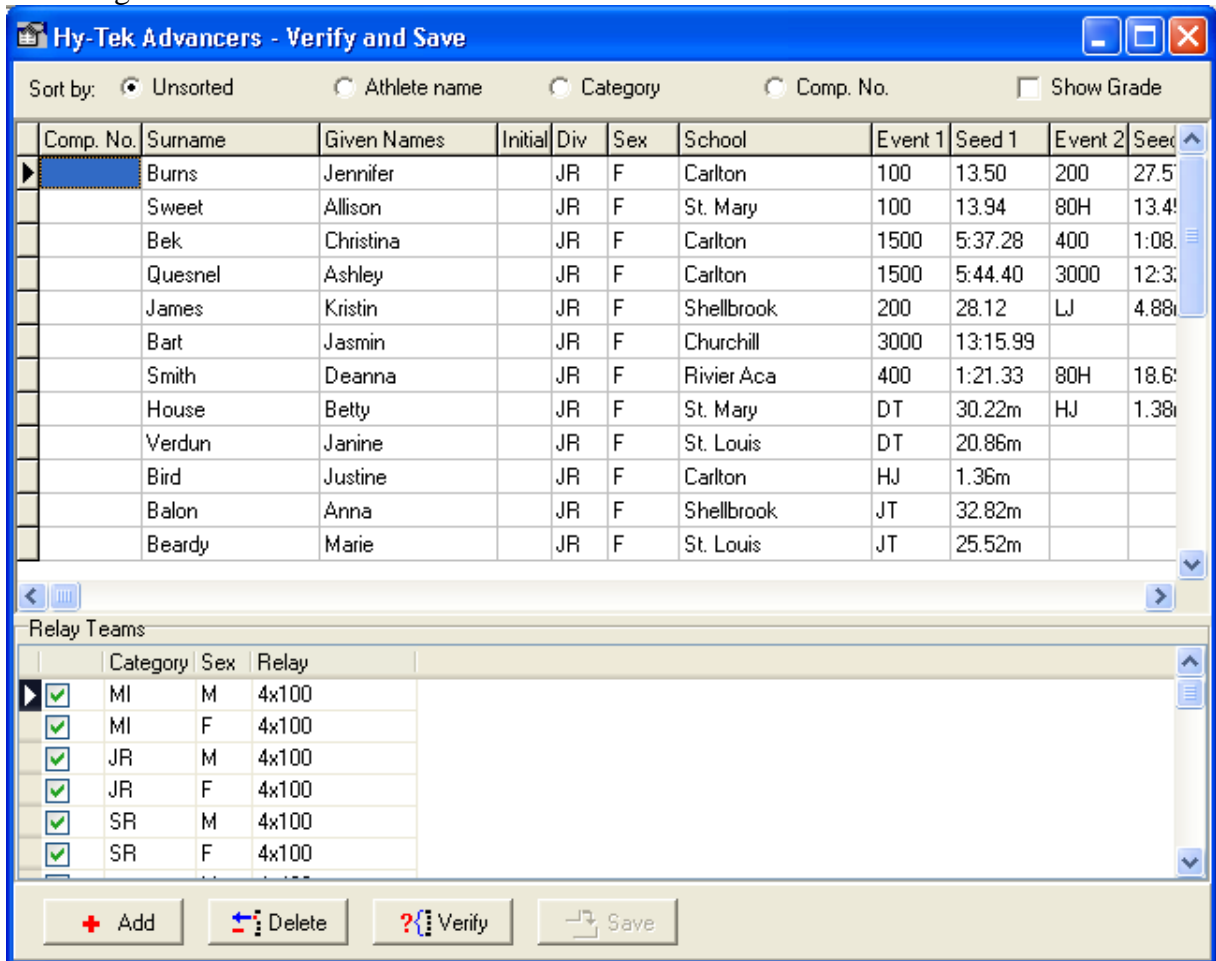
Hy-Tek Advancers - Verify and Save

Sort by: Unsorted Athlete name Category Comp. No. Show Grade

| Comp. No. | Surname | Given Names | Initial | Div | Sex | School | Event 1 | Seed 1 | Event 2 | Seed |
|---|---|---|---|---|---|---|---|---|---|---|
| | Burns | Jennifer | | JR | F | Carlton | 100 | 13.50 | 200 | 27.5 |
| | Sweet | Allison | | JR | F | St. Mary | 100 | 13.94 | 80H | 13.4 |
| | Bek | Christina | | JR | F | Carlton | 1500 | 5:37.28 | 400 | 1:08. |
| | Quesnel | Ashley | | JR | F | Carlton | 1500 | 5:44.40 | 3000 | 12:3 |
| | James | Kristin | | JR | F | Shellbrook | 200 | 28.12 | LJ | 4.88 |
| | Bart | Jasmin | | JR | F | Churchill | 3000 | 13:15.99 | | |
| | Smith | Deanna | | JR | F | Rivier Aca | 400 | 1:21.33 | 80H | 18.6 |
| | House | Betty | | JR | F | St. Mary | DT | 30.22m | HJ | 1.38 |
| | Verdun | Janine | | JR | F | St. Louis | DT | 20.86m | | |
| | Bird | Justine | | JR | F | Carlton | HJ | 1.36m | | |
| | Balon | Anna | | JR | F | Shellbrook | JT | 32.82m | | |
| | Beardy | Marie | | JR | F | St. Louis | JT | 25.52m | | |

Relay Teams

| | Category | Sex | Relay |
|---|---|---|---|
| ☑ | MI | M | 4x100 |
| ☑ | MI | F | 4x100 |
| ☑ | JR | M | 4x100 |
| ☑ | JR | F | 4x100 |
| ☑ | SR | M | 4x100 |
| ☑ | SR | F | 4x100 |

Add Delete Verify Save